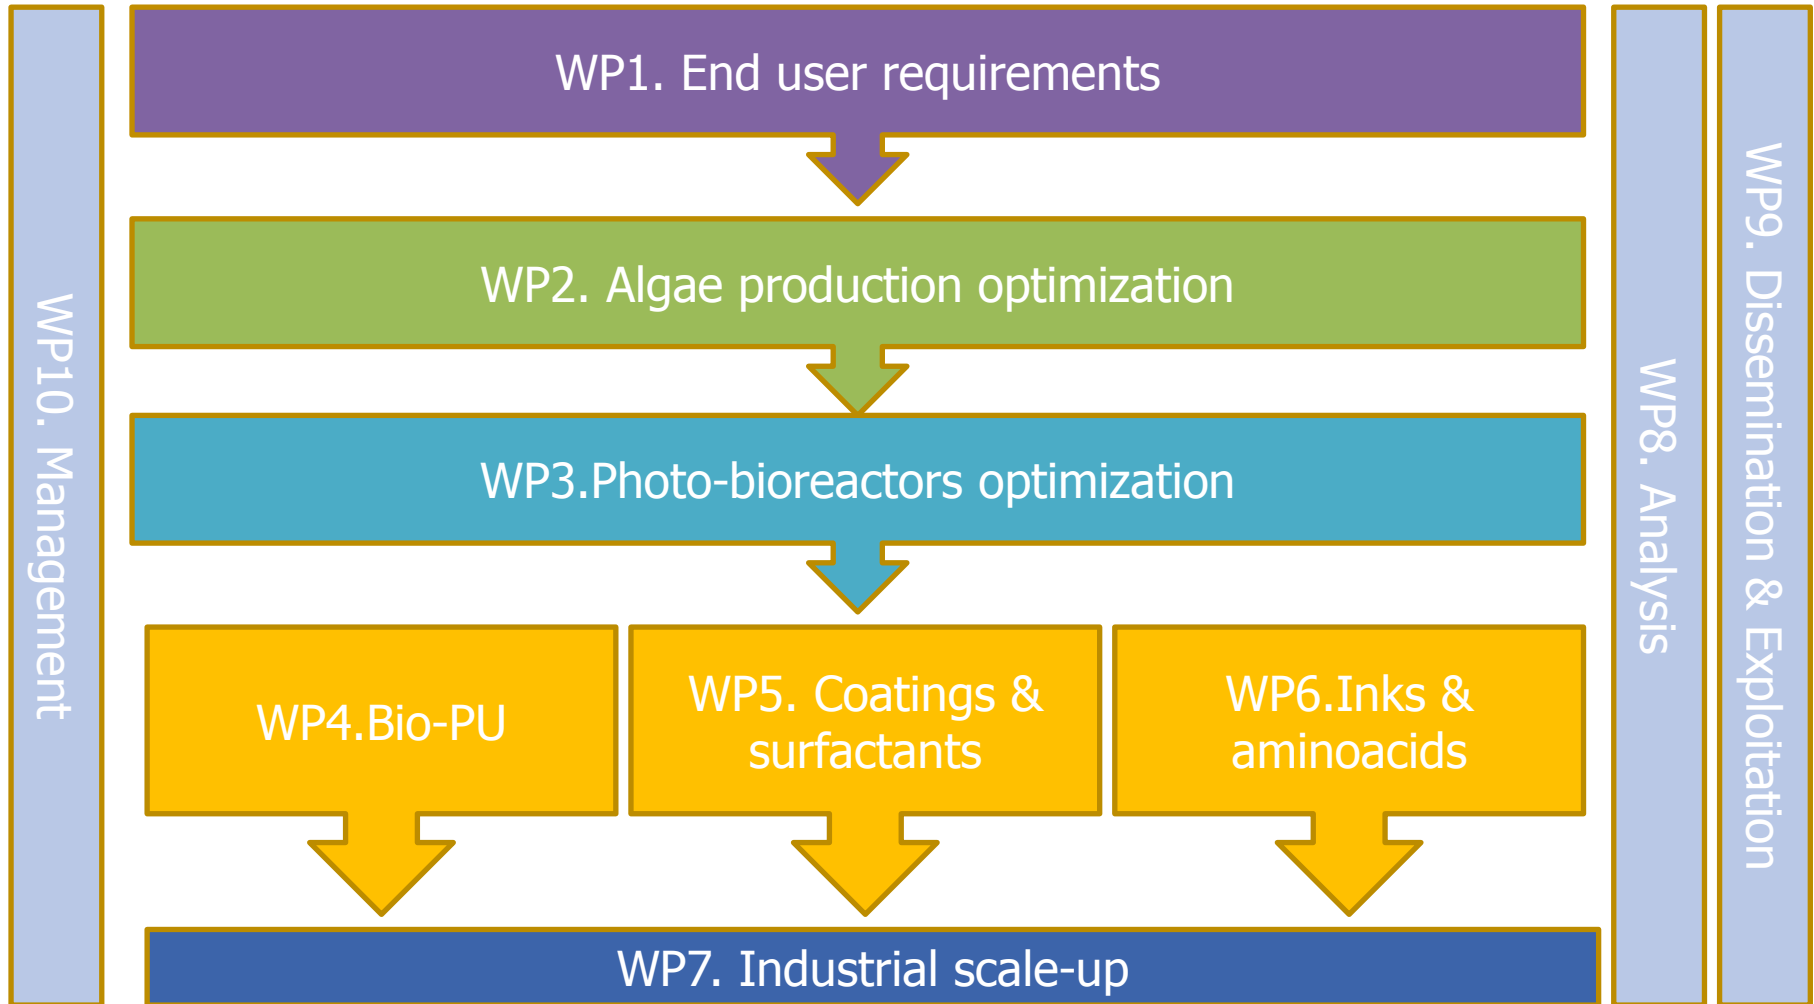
WP10. Management

WP1. End user requirements

WP2. Algae production optimization

WP3.Photo-bioreactors optimization

WP4.Bio-PU

WP5. Coatings & surfactants

WP6.Inks & aminoacids

WP7. Industrial scale-up

WP8. Analysis

WP9. Dissemination & Exploitation